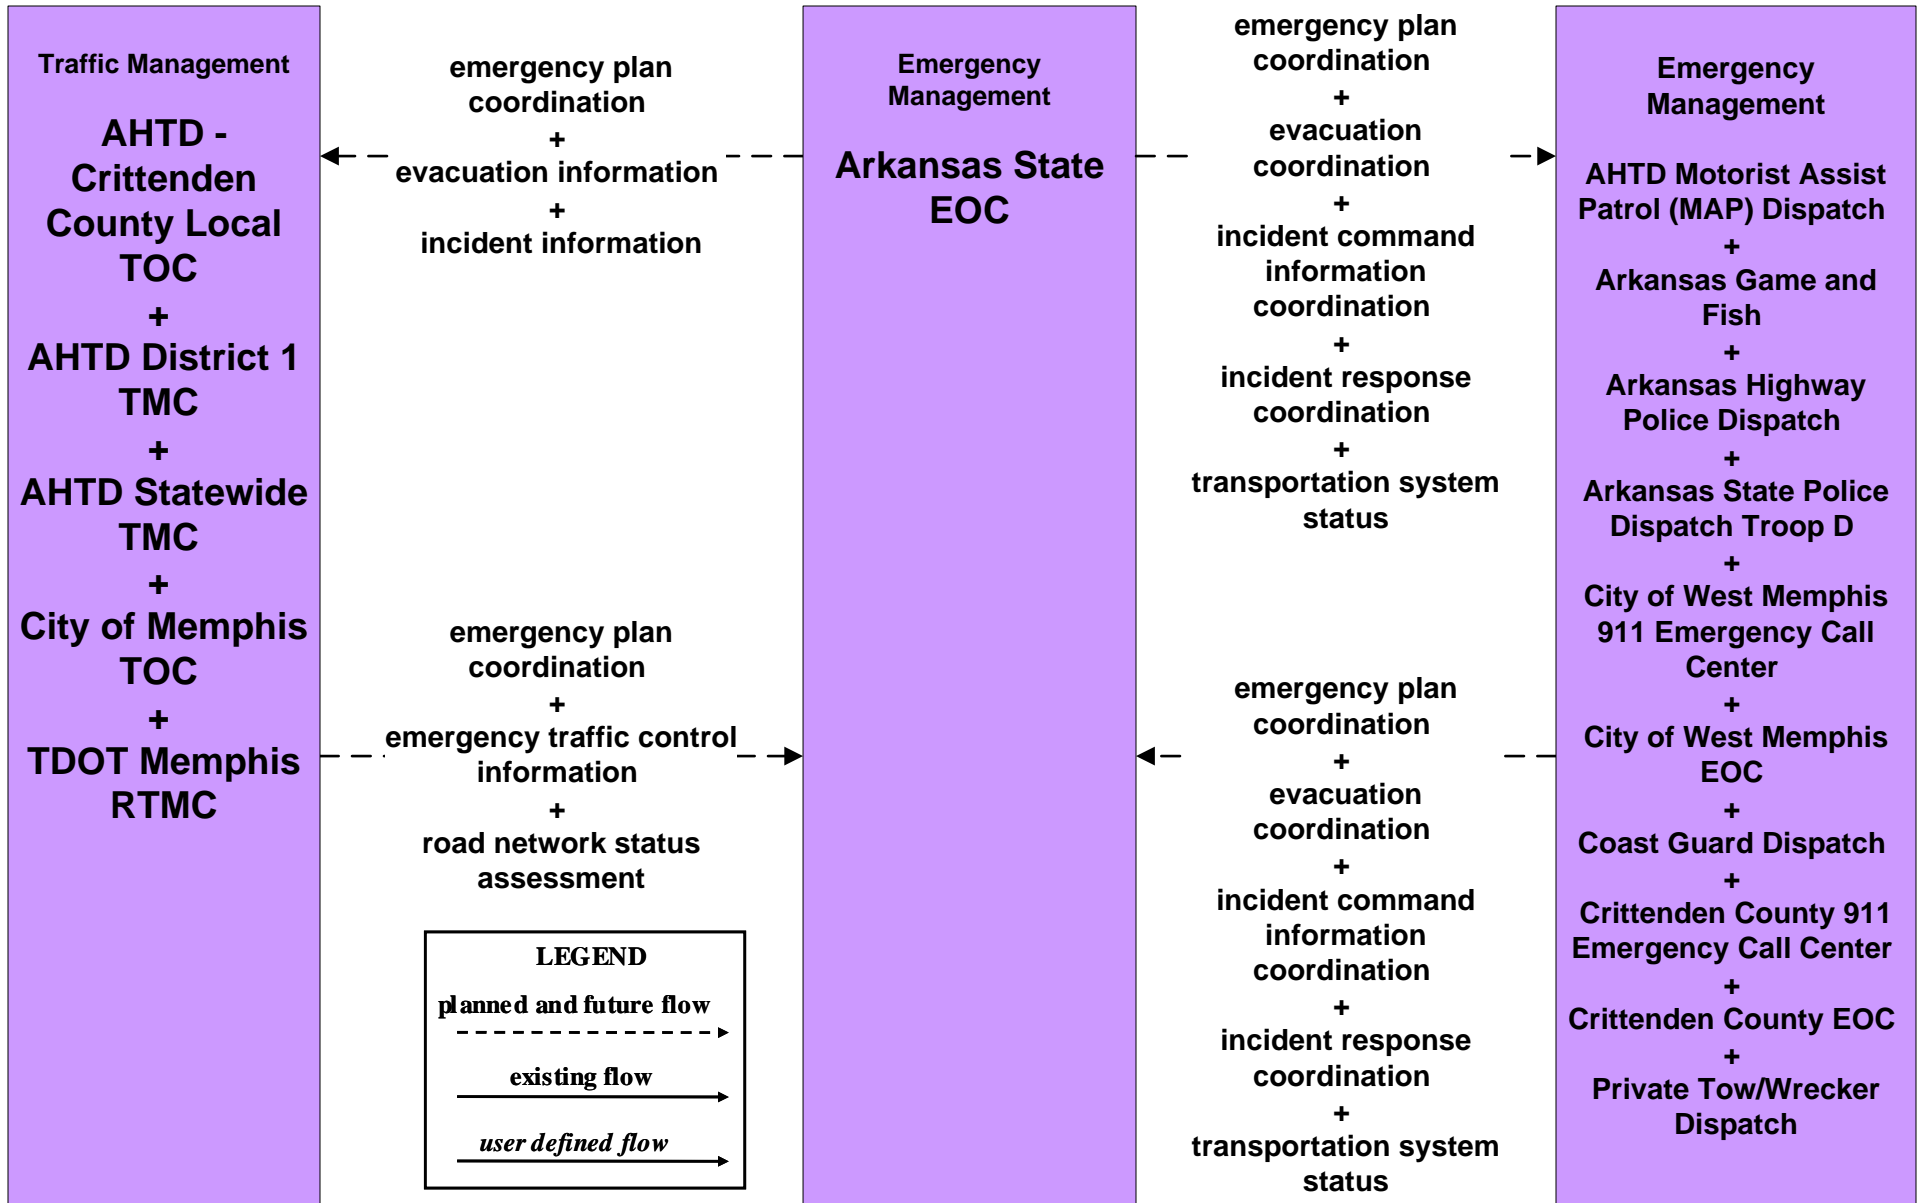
Traffic Management

AHTD - Crittenden County Local TOC
+
AHTD District 1 TMC
+
AHTD Statewide TMC
+
City of Memphis TOC
+
TDOT Memphis RTMC

emergency plan coordination
+
evacuation information
+
incident information

emergency plan coordination
+
emergency traffic control information
+
road network status assessment

LEGEND
planned and future flow
existing flow
user defined flow

Emergency Management

Arkansas State EOC

emergency plan coordination
+
evacuation coordination
+
incident command information coordination
+
incident response coordination
+
transportation system status

emergency plan coordination
+
evacuation coordination
+
incident command information coordination
+
incident response coordination
+
transportation system status

Emergency Management

AHTD Motorist Assist Patrol (MAP) Dispatch
+
Arkansas Game and Fish
+
Arkansas Highway Police Dispatch
+
Arkansas State Police Dispatch Troop D
+
City of West Memphis 911 Emergency Call Center
+
City of West Memphis EOC
+
Coast Guard Dispatch
+
Crittenden County 911 Emergency Call Center
+
Crittenden County EOC
+
Private Tow/Wrecker Dispatch